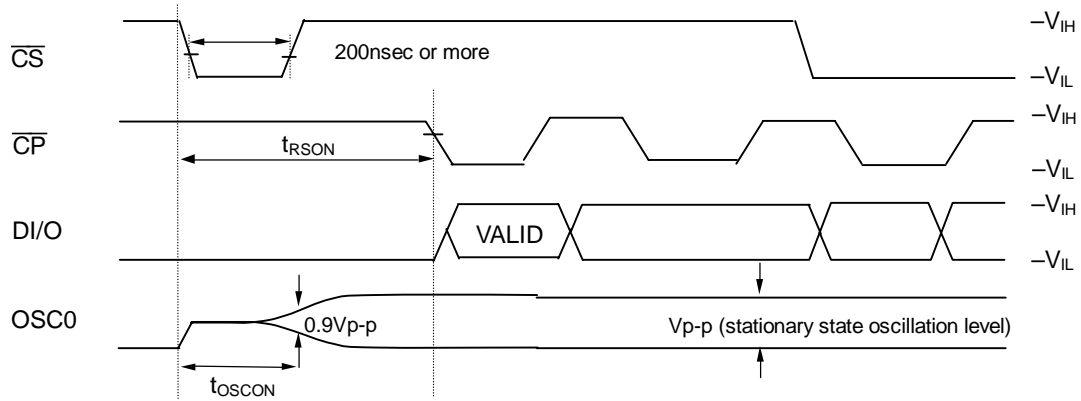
$\overline{CS}$

200nsec or more

$-V_{IH}$

$-V_{IL}$

$\overline{CP}$

$t_{RSON}$

$-V_{IH}$

$-V_{IL}$

DI/O

VALID

$-V_{IH}$

$-V_{IL}$

OSC0

0.9Vp-p

Vp-p (stationary state oscillation level)

$t_{OSCON}$